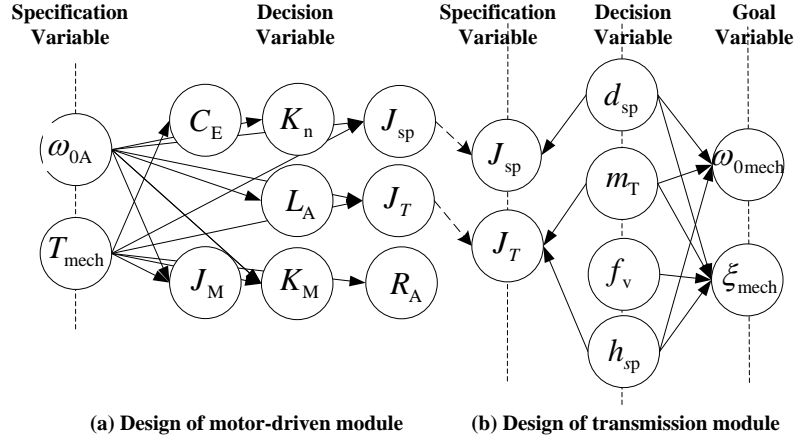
Specification Variable

Decision Variable

Specification Variable

Decision Variable

Goal Variable

$\omega_{0A}$

$T_{mech}$

$C_E$

$K_n$

$J_{sp}$

$L_A$

$J_T$

$J_M$

$K_M$

$R_A$

$J_{sp}$

$J_T$

$d_{sp}$

$m_T$

$f_v$

$h_{sp}$

$\omega_{0mech}$

$\xi_{mech}$

(a) Design of motor-driven module

(b) Design of transmission module